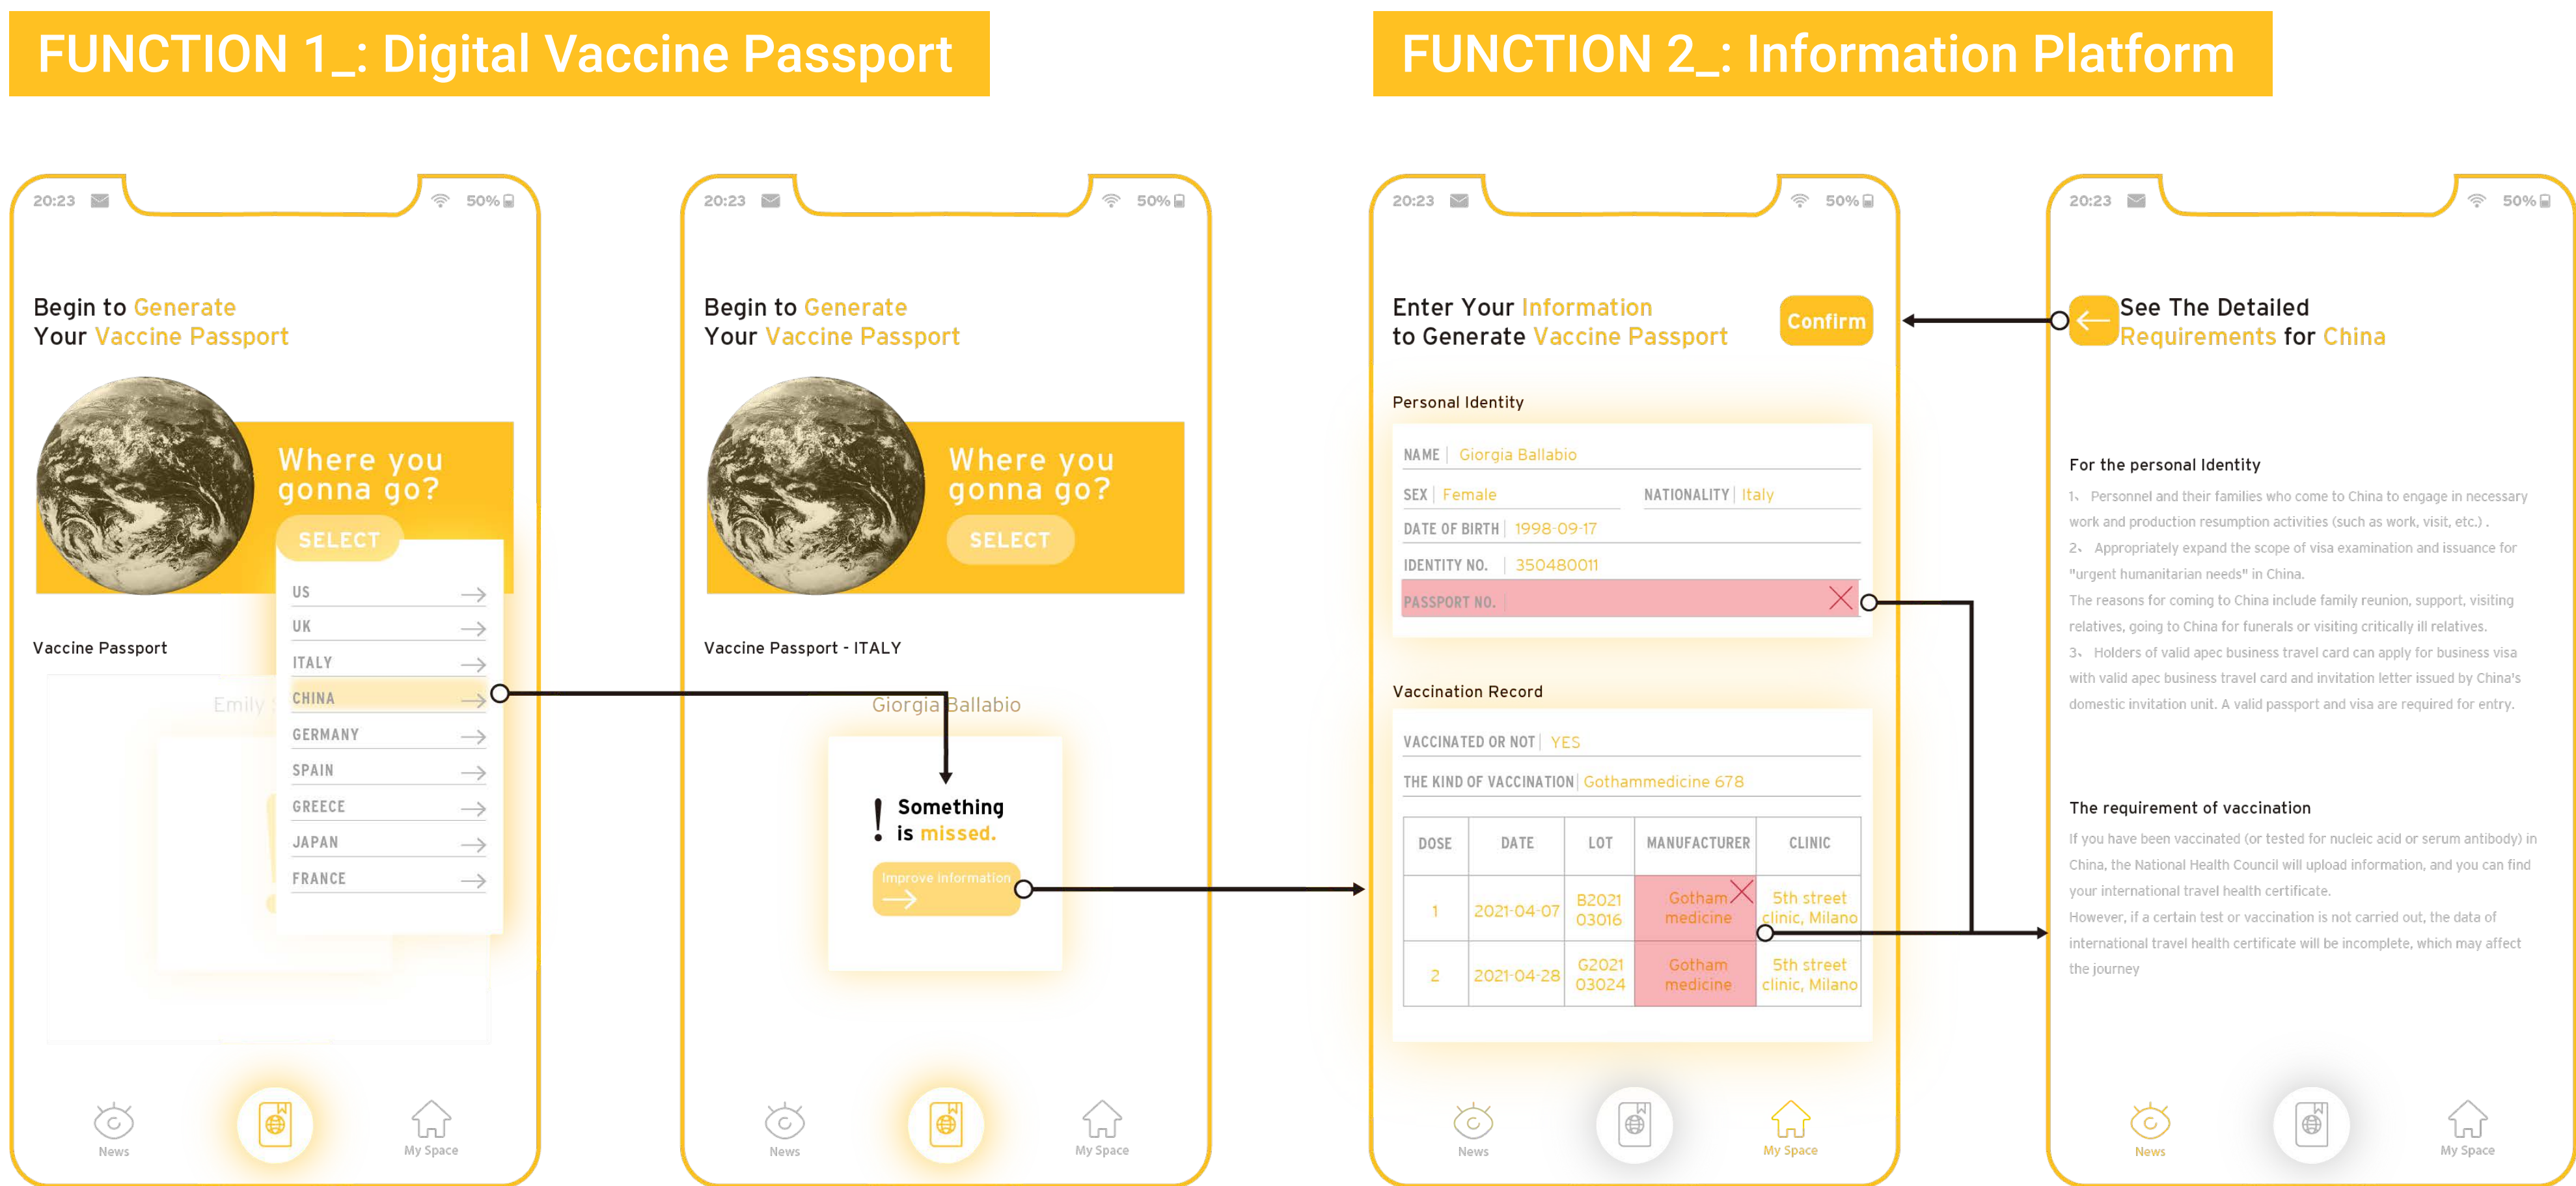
FUNCTION 1_: Digital Vaccine Passport

FUNCTION 2_: Information Platform

20:23 50%

Begin to Generate Your Vaccine Passport

Where you gonna go?

SELECT

US
UK
ITALY
CHINA
GERMANY
SPAIN
GREECE
JAPAN
FRANCE

Vaccine Passport

Emily

News
My Space

20:23 50%

Begin to Generate Your Vaccine Passport

Where you gonna go?

SELECT

Vaccine Passport - ITALY

Giorgia Ballabio

! Something is missed.

Improve information

News
My Space

20:23 50%

Enter Your Information to Generate Vaccine Passport

Confirm

Personal Identity

NAME | Giorgia Ballabio
SEX | Female
NATIONALITY | Italy
DATE OF BIRTH | 1998-09-17
IDENTITY NO. | 350480011
PASSPORT NO. |

Vaccination Record

VACCINATED OR NOT | YES
THE KIND OF VACCINATION | Gothammedicine 678

| DOSE | DATE | LOT | MANUFACTURER | CLINIC |
|---|---|---|---|---|
| 1 | 2021-04-07 | B2021 03016 | Gotham medicine | 5th street clinic, Milano |
| 2 | 2021-04-28 | G2021 03024 | Gotham medicine | 5th street clinic, Milano |

News
My Space

20:23 50%

See The Detailed Requirements for China

For the personal Identity

1、 Personnel and their families who come to China to engage in necessary work and production resumption activities (such as work, visit, etc.) .
2、 Appropriately expand the scope of visa examination and issuance for "urgent humanitarian needs" in China.
The reasons for coming to China include family reunion, support, visiting relatives, going to China for funerals or visiting critically ill relatives.
3、 Holders of valid apec business travel card can apply for business visa with valid apec business travel card and invitation letter issued by China's domestic invitation unit. A valid passport and visa are required for entry.

The requirement of vaccination

If you have been vaccinated (or tested for nucleic acid or serum antibody) in China, the National Health Council will upload information, and you can find your international travel health certificate.
However, if a certain test or vaccination is not carried out, the data of international travel health certificate will be incomplete, which may affect the journey

News
My Space